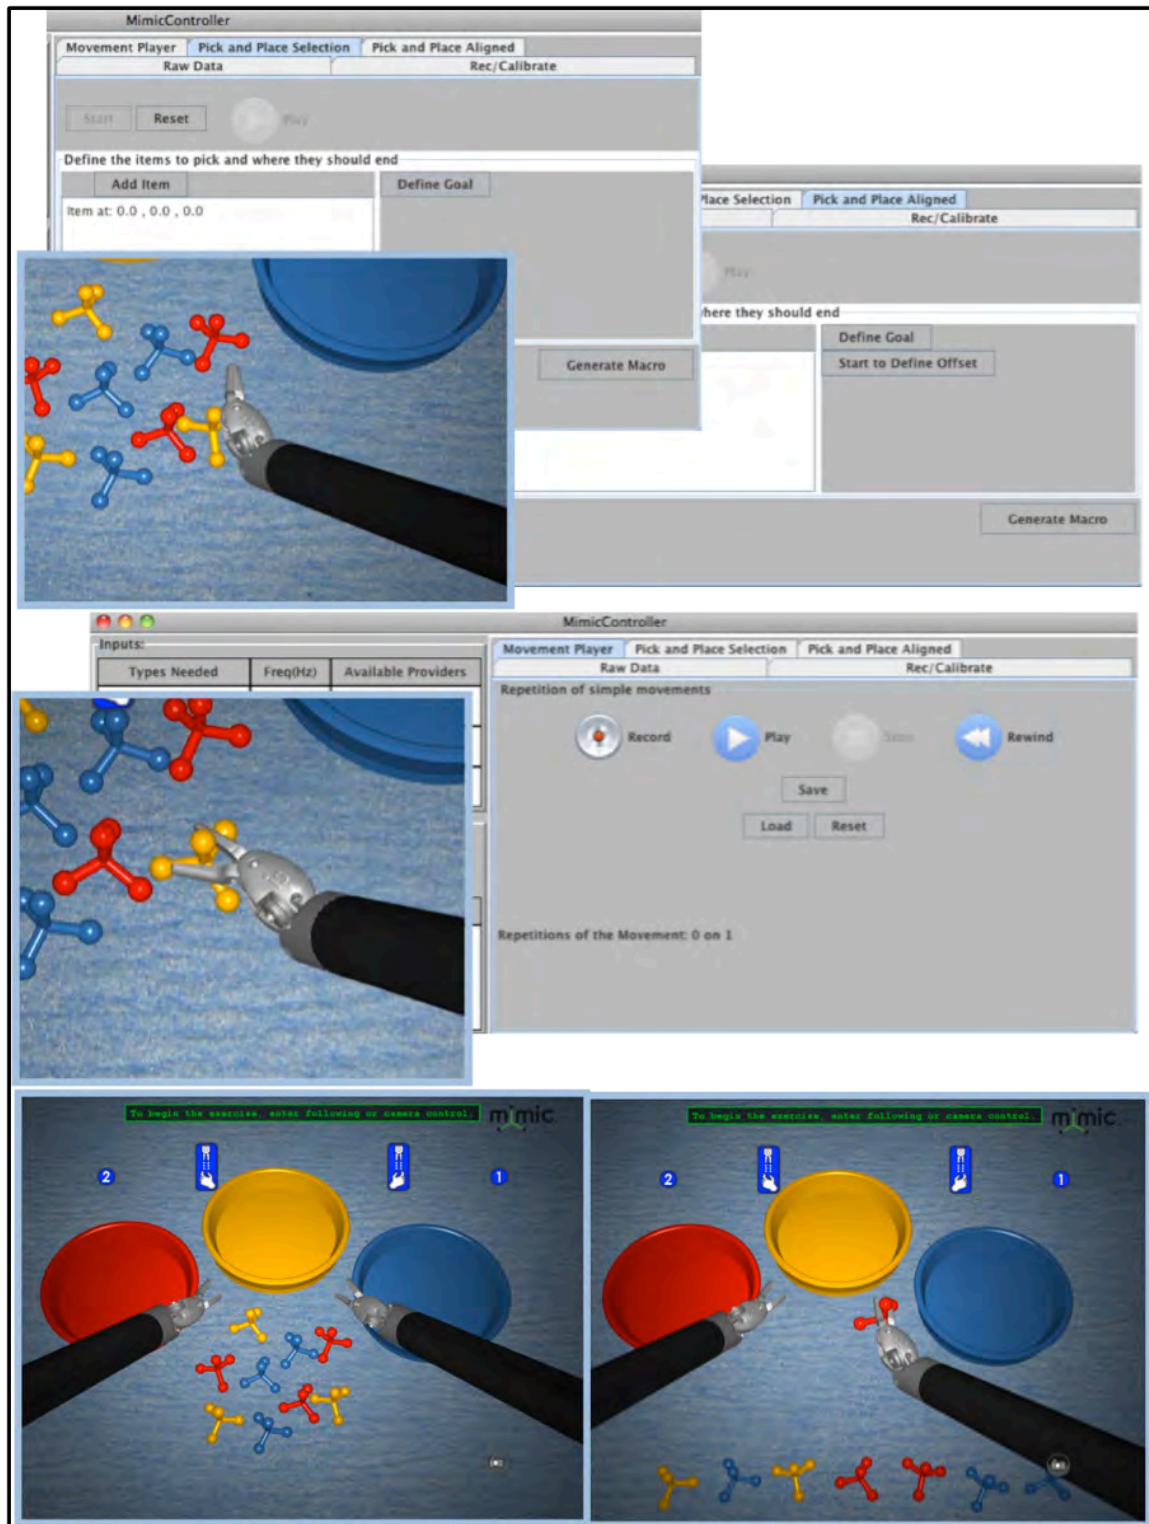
MimicController

Movement Player | Pick and Place Selection | Pick and Place Aligned
Raw Data | Rec/Calibrate

Start | Reset | Play

Define the items to pick and where they should end

Add Item | Define Goal

Item at: 0.0 , 0.0 , 0.0

Generate Macro

lace Selection | Pick and Place Aligned
Rec/Calibrate

Play

here they should end

Define Goal
Start to Define Offset

Generate Macro

MimicController

Inputs:

Types Needed | Freq(Hz) | Available Providers

Movement Player | Pick and Place Selection | Pick and Place Aligned
Raw Data | Rec/Calibrate

Repetition of simple movements

Record | Play | Stop | Rewind

Save

Load | Reset

Repetitions of the Movement: 0 on 1

To begin the exercise, enter following or camera control.
mimic
2
1

To begin the exercise, enter following or camera control.
mimic
2
1